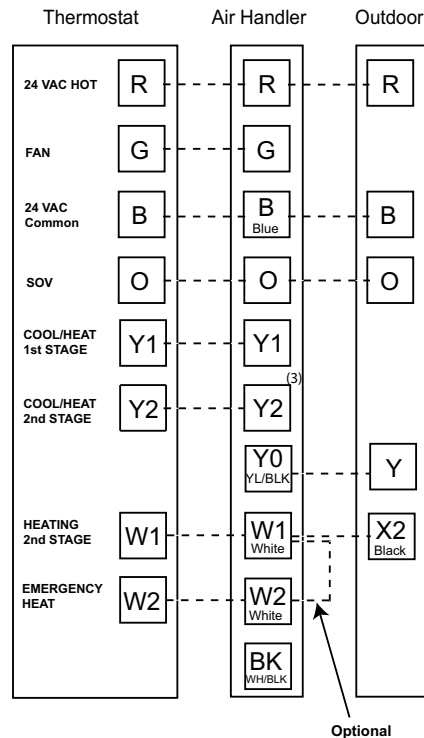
Thermostat
Air Handler
Outdoor

24 VAC HOT
R
R
R

FAN
G
G

24 VAC Common
B
B
Blue
B

SOV
O
O
O

COOL/HEAT 1st STAGE
Y1
Y1

COOL/HEAT 2nd STAGE
Y2
(3)
Y2

Y0
YL/BLK
Y

HEATING 2nd STAGE
W1
W1
White
X2
Black

EMERGENCY HEAT
W2
W2
White

BK
WH/BLK

Optional